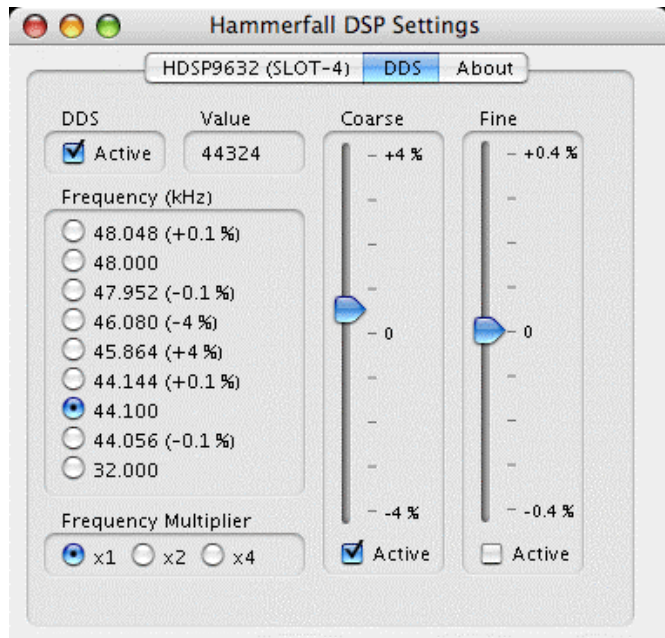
Hammerfall DSP Settings

HDSP9632 (SLOT-4) | DDS | About

DDS
Active

Value
44324

Frequency (kHz)
48.048 (+0.1 %)
48.000
47.952 (-0.1 %)
46.080 (-4 %)
45.864 (+4 %)
44.144 (+0.1 %)
44.100
44.056 (-0.1 %)
32.000

Frequency Multiplier
x1 x2 x4

Coarse
+4 %
0
-4 %
Active

Fine
+0.4 %
0
-0.4 %
Active